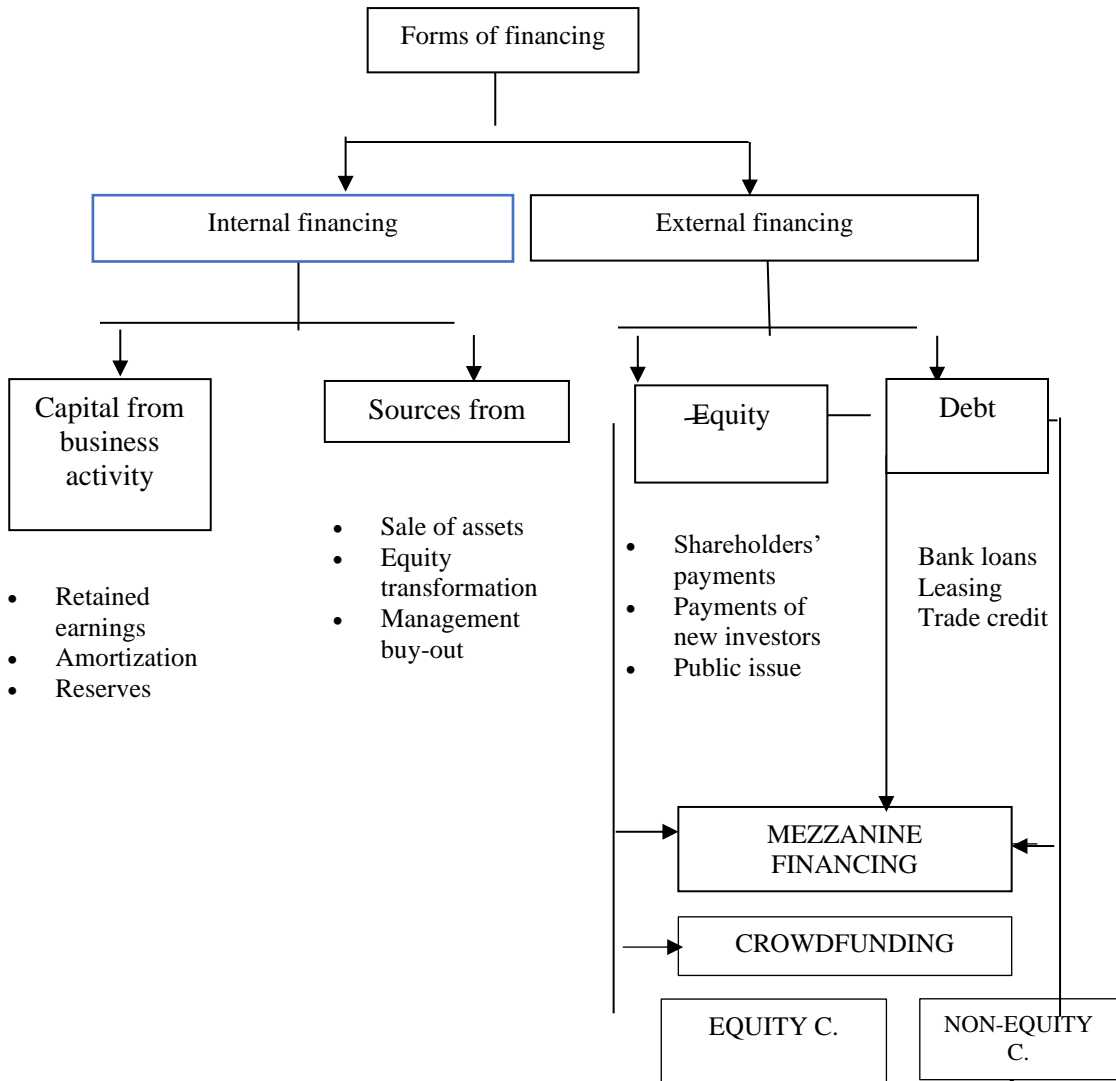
Forms of financing

Internal financing

External financing

Capital from business activity

- Retained earnings
- Amortization
- Reserves

Sources from

- Sale of assets
- Equity transformation
- Management buy-out

Equity

- Shareholders' payments
- Payments of new investors
- Public issue

Debt

Bank loans
Leasing
Trade credit

MEZZANINE FINANCING

CROWDFUNDING

EQUITY C.

NON-EQUITY C.